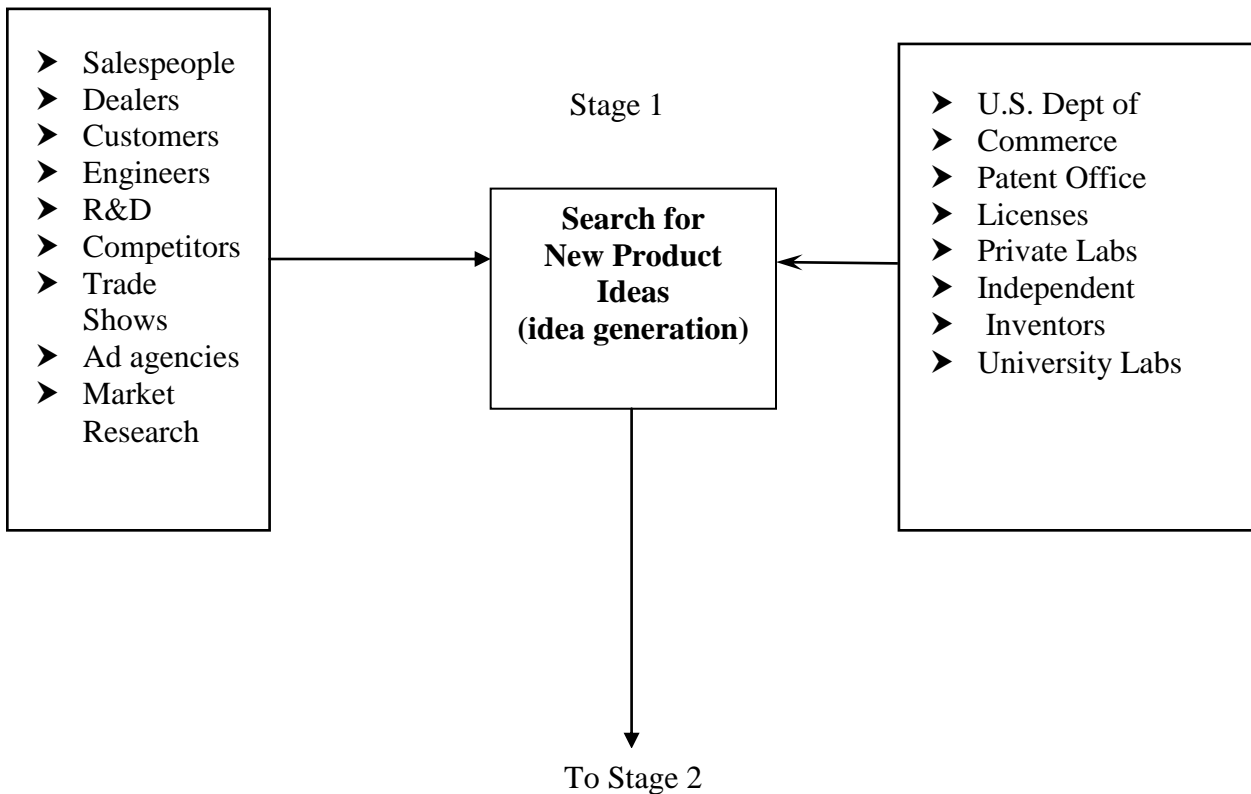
- Salespeople
- Dealers
- Customers
- Engineers
- R&D
- Competitors
- Trade Shows
- Ad agencies
- Market Research

Stage 1

**Search for New Product Ideas (idea generation)**

- U.S. Dept of
- Commerce
- Patent Office
- Licenses
- Private Labs
- Independent
- Inventors
- University Labs

To Stage 2